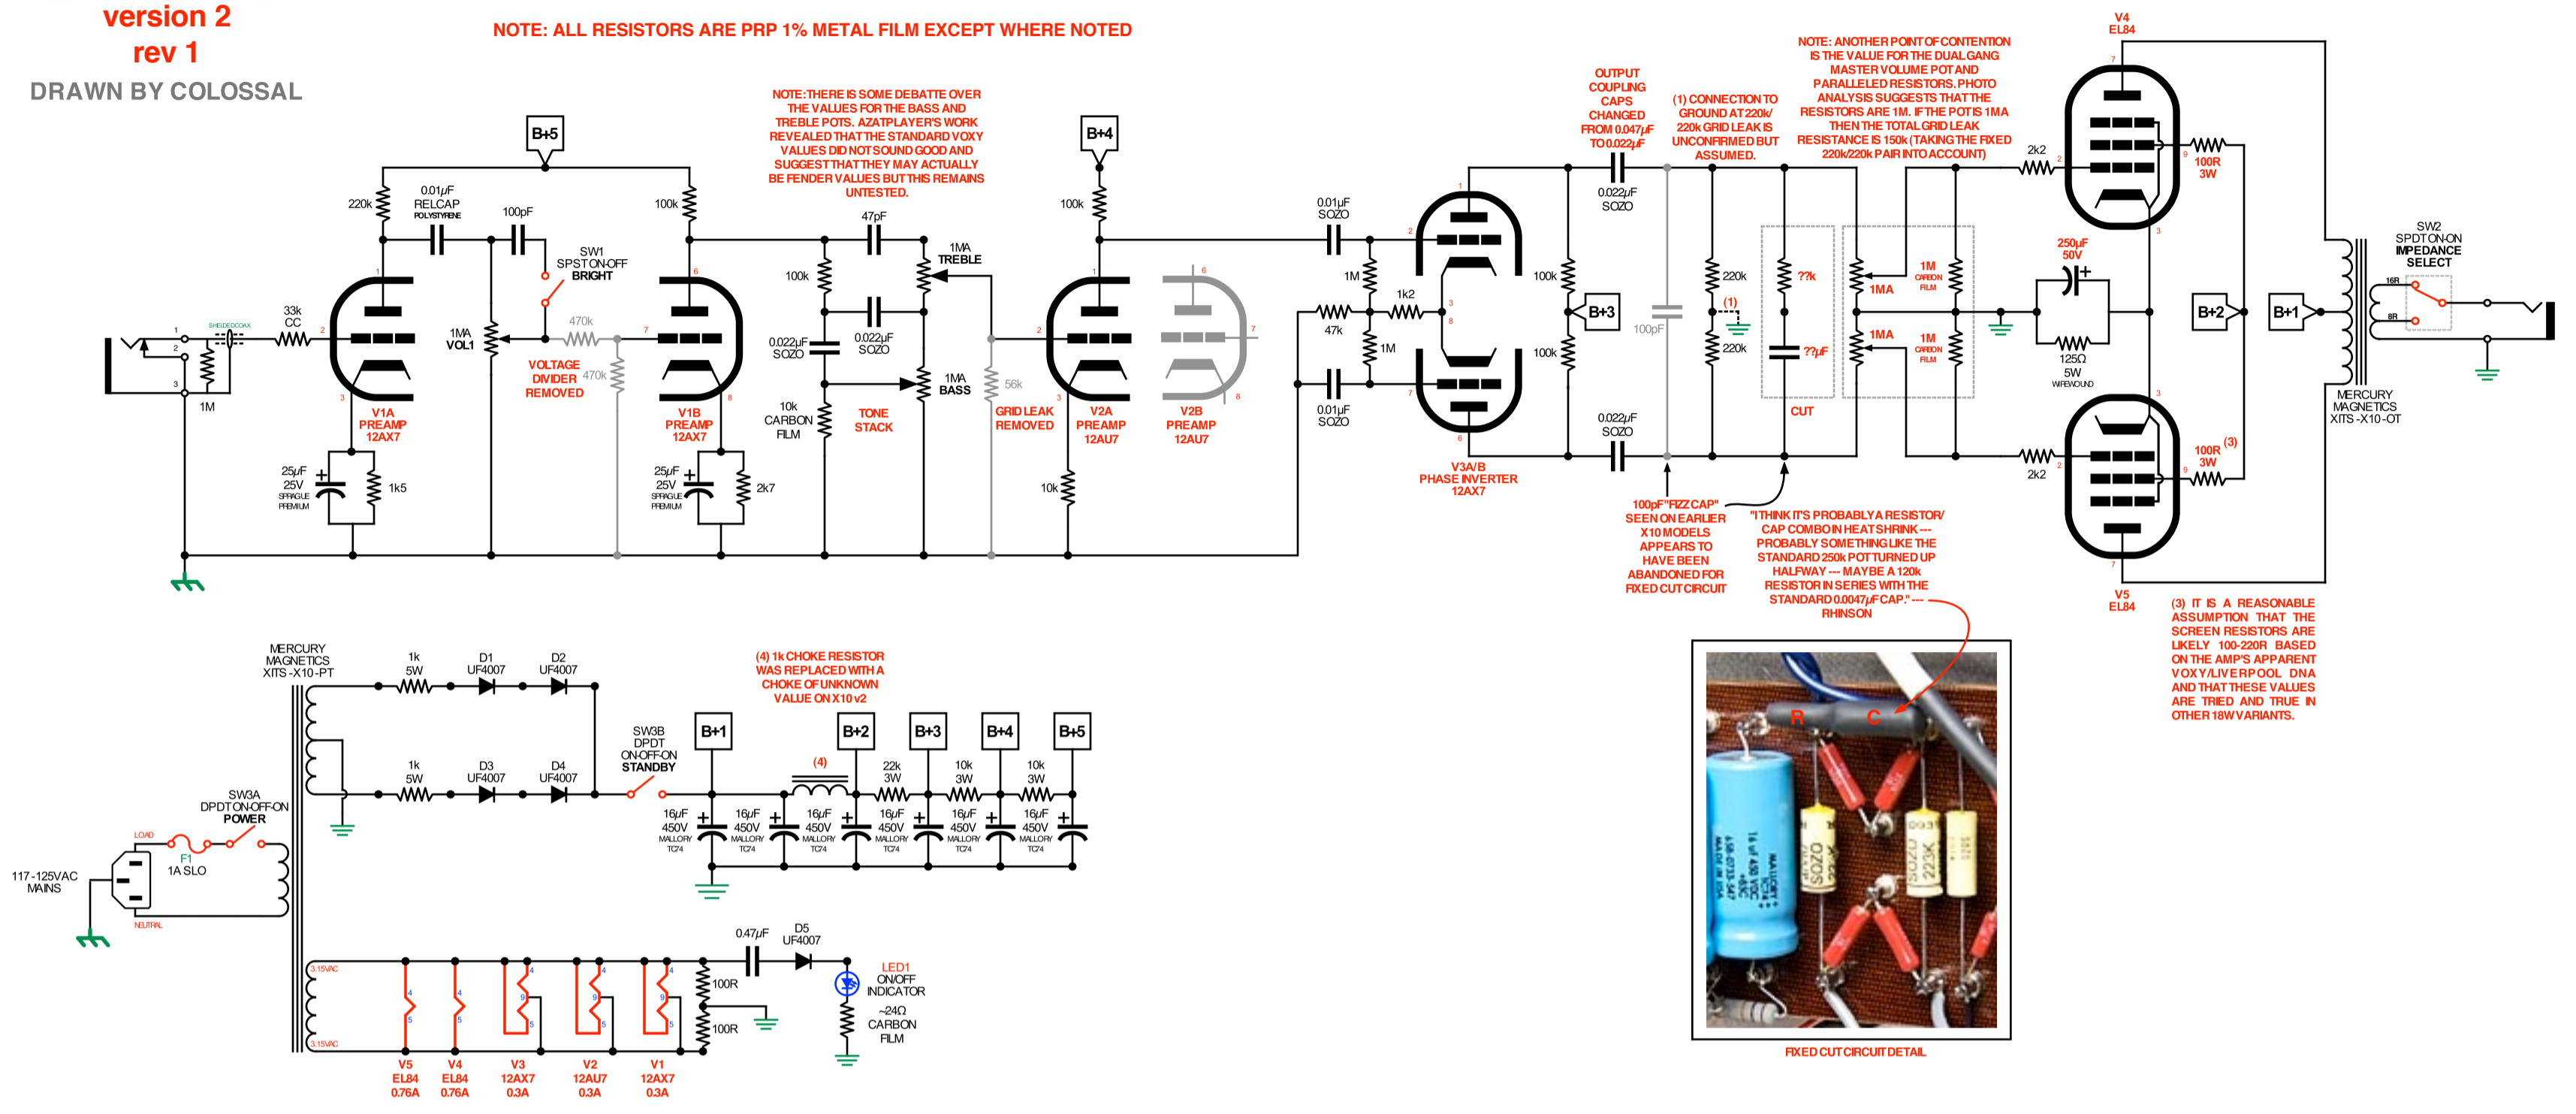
version 2
rev 1
DRAWN BY COLOSSAL

NOTE: ALL RESISTORS ARE PRP 1% METAL FILM EXCEPT WHERE NOTED

NOTE: THERE IS SOME DEBATE OVER THE VALUES FOR THE BASS AND TREBLE POTS. AZATPLAYER'S WORK REVEALED THAT THE STANDARD VOXY VALUES DID NOT SOUND GOOD AND SUGGEST THAT THEY MAY ACTUALLY BE FENDER VALUES BUT THIS REMAINS UNTESTED.

OUTPUT COUPLING CAPS CHANGED FROM 0.047μF TO 0.022μF

(1) CONNECTION TO GROUND AT 220k/220k GRID LEAK IS UNCONFIRMED BUT ASSUMED.

NOTE: ANOTHER POINT OF CONTENTION IS THE VALUE FOR THE DUAL GANG MASTER VOLUME POT AND PARALLELED RESISTORS. PHOTO ANALYSIS SUGGESTS THAT THE RESISTORS ARE 1M. IF THE POT IS 1MA THEN THE TOTAL GRID LEAK RESISTANCE IS 150k (TAKING THE FIXED 220k/220k PAIR INTO ACCOUNT)

V4
EL84

B+5
B+4
220k
0.01μF RELCAP POLYSTYRENE
100pF
100k
SW1 SPST ON-OFF BRIGHT
47pF
1MA TREBLE
100k
0.01μF SOZO
33k CC
SHIELDED COAX
1M
1MA VOL1
470k
VOLTAGE DIVIDER REMOVED
470k
100k
0.022μF SOZO
0.022μF SOZO
1MA BASS
10k CARBON FILM
TONE STACK
56k
GRID LEAK REMOVED
V1A PREAMP 12AX7
V1B PREAMP 12AX7
V2A PREAMP 12AU7
V2B PREAMP 12AU7
25μF 25V SPRAGUE PREMIUM
1k5
25μF 25V SPRAGUE PREMIUM
2k7
10k
1M
1k2
47k
1M
0.01μF SOZO
V3A/B PHASE INVERTER 12AX7
100k
B+3
100k
0.022μF SOZO
0.022μF SOZO
100pF
220k
(1)
220k
??k
??μF
CUT
1MA
1M CARBON FILM
1MA
1M CARBON FILM
2k2
100R 3W
250μF 50V
125Ω 5W WIREWOUND
B+2
B+1
SW2 SPDT ON-ON IMPEDANCE SELECT
16R
8R
MERCURY MAGNETICS XITS-X10-OT
2k2
100R 3W (3)
V5
EL84

100pF "FIZZ CAP" SEEN ON EARLIER X10 MODELS APPEARS TO HAVE BEEN ABANDONED FOR FIXED CUT CIRCUIT

"I THINK IT'S PROBABLY A RESISTOR/ CAP COMBO IN HEATSHRINK --- PROBABLY SOMETHING LIKE THE STANDARD 250k POT TURNED UP HALFWAY --- MAYBE A 120k RESISTOR IN SERIES WITH THE STANDARD 0.0047μF CAP." --- RHINSON

(3) IT IS A REASONABLE ASSUMPTION THAT THE SCREEN RESISTORS ARE LIKELY 100-220R BASED ON THE AMP'S APPARENT VOXY/LIVERPOOL DNA AND THAT THESE VALUES ARE TRIED AND TRUE IN OTHER 18W VARIANTS.

R
C
FIXED CUT CIRCUIT DETAIL

MERCURY MAGNETICS XITS-X10-PT
1k 5W
D1 UF4007
D2 UF4007
1k 5W
D3 UF4007
D4 UF4007
(4) 1k CHOKE RESISTOR WAS REPLACED WITH A CHOKE OF UNKNOWN VALUE ON X10 v2
SW3B DPDT ON-OFF-ON STANDBY
B+1
B+2
B+3
B+4
B+5
(4)
22k 3W
10k 3W
10k 3W
16μF 450V MALLORY TC74
16μF 450V MALLORY TC74
16μF 450V MALLORY TC74
16μF 450V MALLORY TC74
16μF 450V MALLORY TC74
16μF 450V MALLORY TC74
SW3A DPDT ON-OFF-ON POWER
LOAD
F1 1A SLO
117-125VAC MAINS
NEUTRAL
3.15VAC
3.15VAC
0.47μF
D5 UF4007
100R
100R
LED1 ON/OFF INDICATOR
~24Ω CARBON FILM
V5 EL84 0.76A
V4 EL84 0.76A
V3 12AX7 0.3A
V2 12AU7 0.3A
V1 12AX7 0.3A